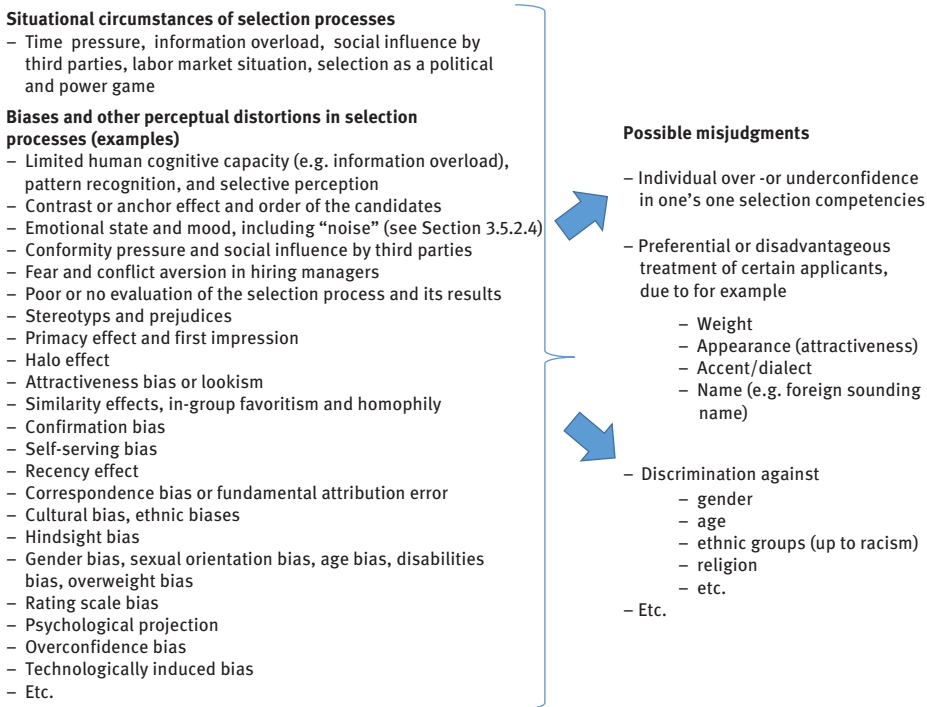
**Situational circumstances of selection processes**
– Time pressure, information overload, social influence by third parties, labor market situation, selection as a political and power game

**Biases and other perceptual distortions in selection processes (examples)**
– Limited human cognitive capacity (e.g. information overload), pattern recognition, and selective perception
– Contrast or anchor effect and order of the candidates
– Emotional state and mood, including "noise" (see Section 3.5.2.4)
– Conformity pressure and social influence by third parties
– Fear and conflict aversion in hiring managers
– Poor or no evaluation of the selection process and its results
– Stereotyps and prejudices
– Primacy effect and first impression
– Halo effect
– Attractiveness bias or lookism
– Similarity effects, in-group favoritism and homophily
– Confirmation bias
– Self-serving bias
– Recency effect
– Correspondence bias or fundamental attribution error
– Cultural bias, ethnic biases
– Hindsight bias
– Gender bias, sexual orientation bias, age bias, disabilities bias, overweight bias
– Rating scale bias
– Psychological projection
– Overconfidence bias
– Technologically induced bias
– Etc.

**Possible misjudgments**

– Individual over -or underconfidence in one's one selection competencies

– Preferential or disadvantageous treatment of certain applicants, due to for example
– Weight
– Appearance (attractiveness)
– Accent/dialect
– Name (e.g. foreign sounding name)

– Discrimination against
– gender
– age
– ethnic groups (up to racism)
– religion
– etc.
– Etc.